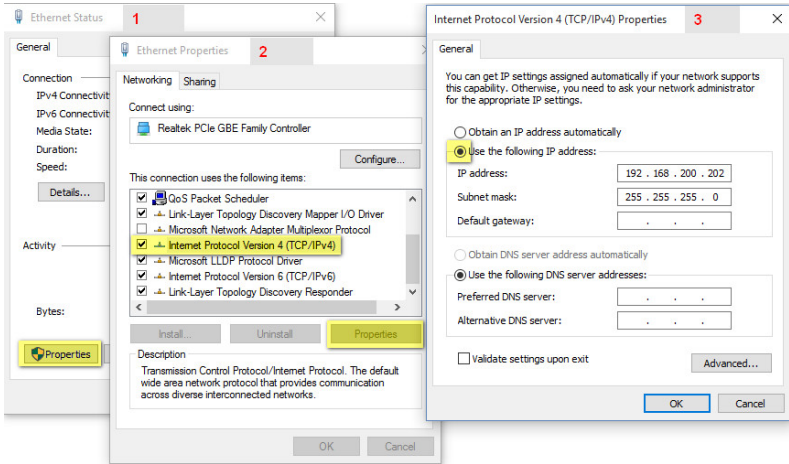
Ethernet Status 1

General

Connection
IPv4 Connectivit
IPv6 Connectivit
Media State:
Duration:
Speed:

Details...

Activity

Bytes:

Properties

Ethernet Properties 2

Networking Sharing

Connect using:
Realtek PCIe GBE Family Controller

Configure...

This connection uses the following items:
QoS Packet Scheduler
Link-Layer Topology Discovery Mapper I/O Driver
Microsoft Network Adapter Multiplexor Protocol
Internet Protocol Version 4 (TCP/IPv4)
Microsoft LLDP Protocol Driver
Internet Protocol Version 6 (TCP/IPv6)
Link-Layer Topology Discovery Responder

Install... Uninstall Properties

Description
Transmission Control Protocol/Internet Protocol. The default wide area network protocol that provides communication across diverse interconnected networks.

OK Cancel

Internet Protocol Version 4 (TCP/IPv4) Properties 3

General

You can get IP settings assigned automatically if your network supports this capability. Otherwise, you need to ask your network administrator for the appropriate IP settings.

Obtain an IP address automatically
Use the following IP address:
IP address: 192 . 168 . 200 . 202
Subnet mask: 255 . 255 . 255 . 0
Default gateway: . . .

Obtain DNS server address automatically
Use the following DNS server addresses:
Preferred DNS server: . . .
Alternative DNS server: . . .

Validate settings upon exit

Advanced...

OK Cancel